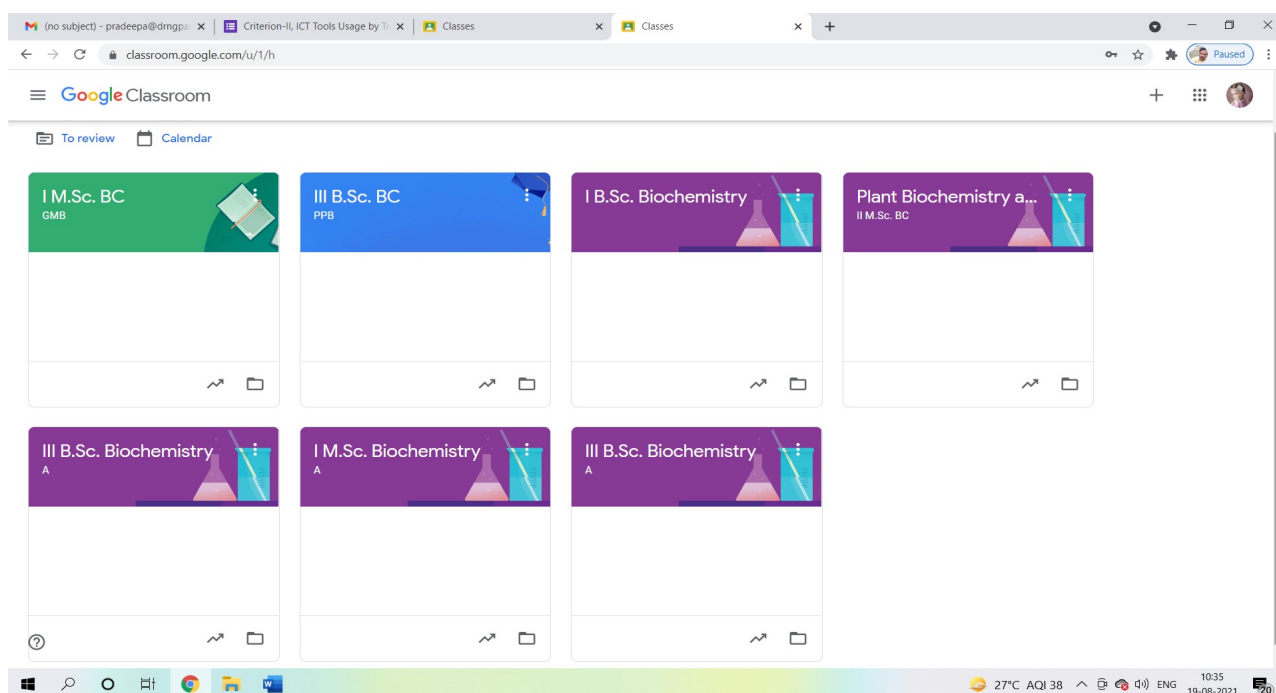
(no subject) - pradeepa@drngpa
Criterion-II, ICT Tools Usage by T
Classes
Classes
classroom.google.com/u/1/h
Paused
Google Classroom
To review
Calendar

I M.Sc. BC
GMB

III B.Sc. BC
PPB

I B.Sc. Biochemistry

Plant Biochemistry a...
II M.Sc. BC

III B.Sc. Biochemistry
A

I M.Sc. Biochemistry
A

III B.Sc. Biochemistry
A

27°C AQI 38 ENG 10:35 19-08-2021